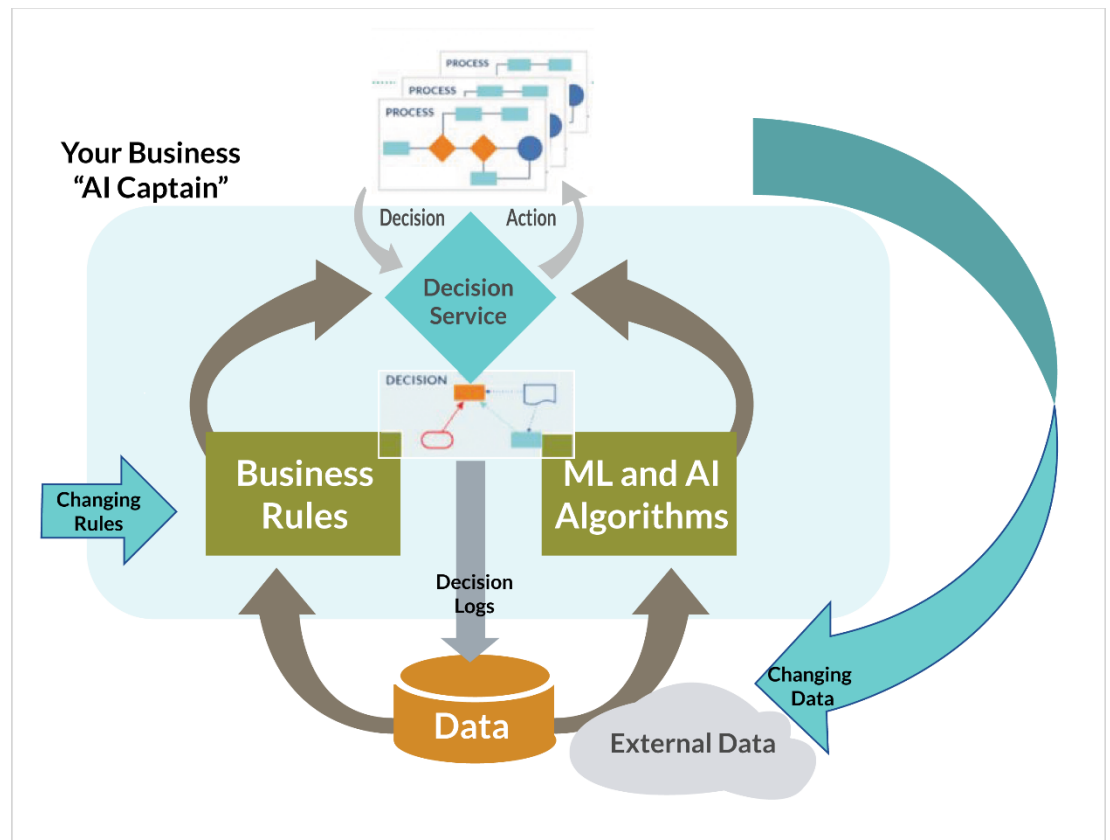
PROCESS
PROCESS
PROCESS

Your Business
“AI Captain”

Decision
Action

Decision Service

DECISION

Changing Rules

Business Rules

ML and AI Algorithms

Decision Logs

Changing Data

Data

External Data